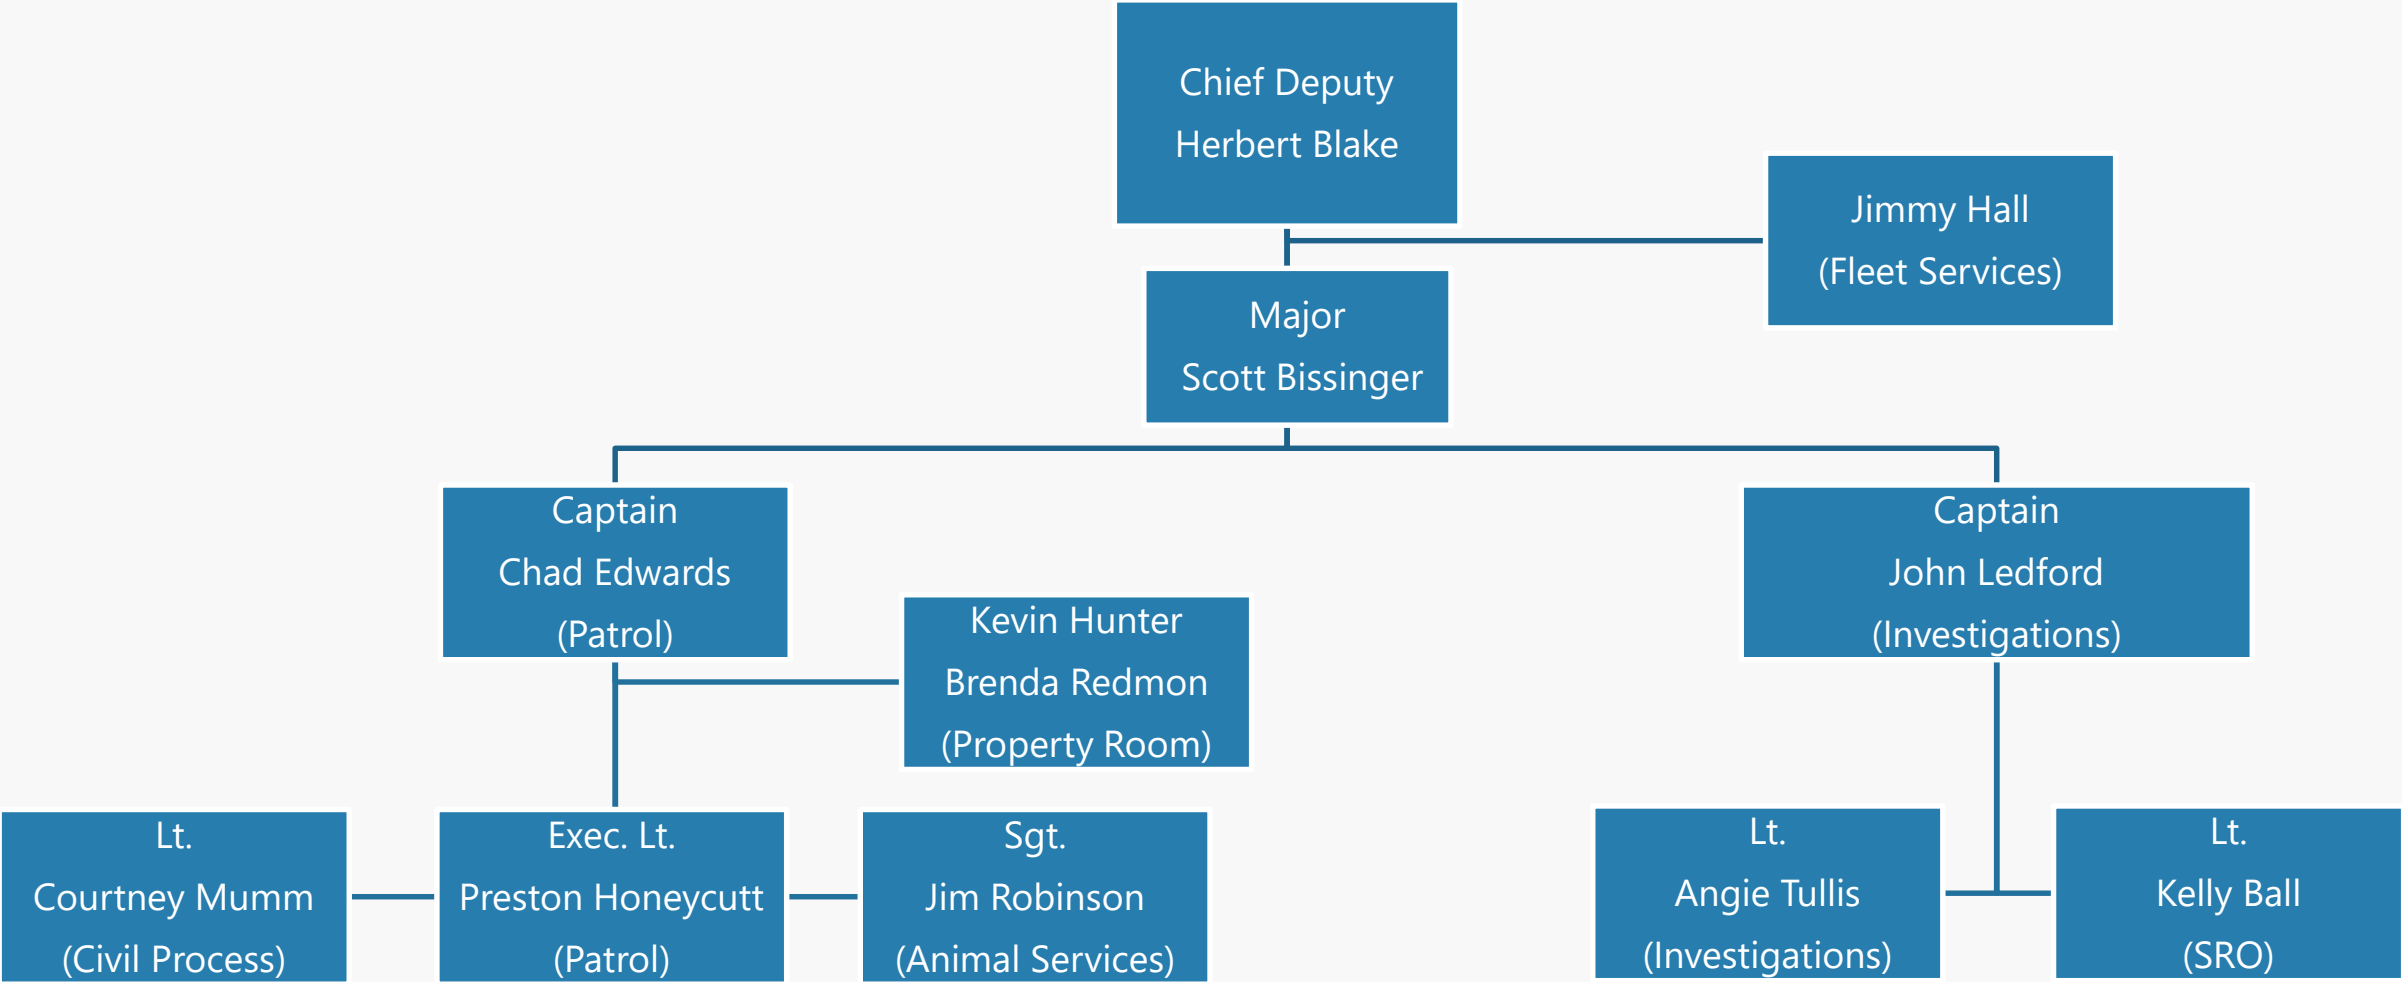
Chief Deputy
Herbert Blake

Jimmy Hall
(Fleet Services)

Major
Scott Bissinger

Captain
Chad Edwards
(Patrol)

Kevin Hunter
Brenda Redmon
(Property Room)

Captain
John Ledford
(Investigations)

Lt.
Courtney Mumm
(Civil Process)

Exec. Lt.
Preston Honeycutt
(Patrol)

Sgt.
Jim Robinson
(Animal Services)

Lt.
Angie Tullis
(Investigations)

Lt.
Kelly Ball
(SRO)